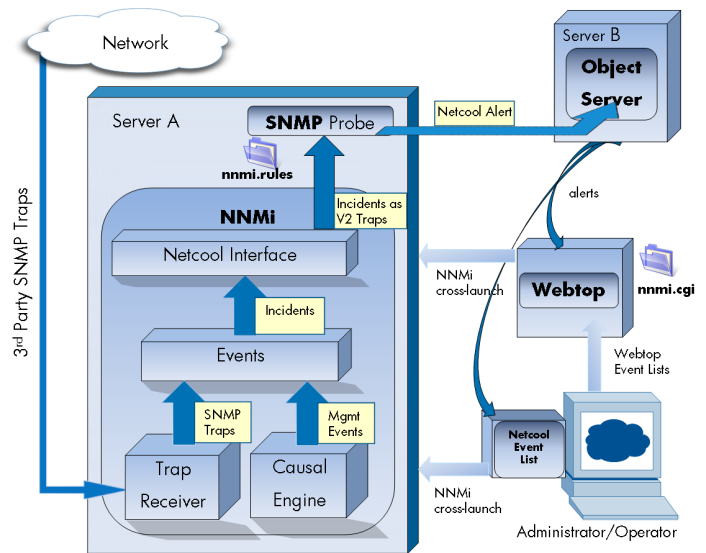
Network

3rd Party SNMP Traps

Server A

SNMP Probe

nnmi.rules

NNMi

Incidents as V2 Traps

Netcool Interface

Incidents

Events

SNMP Traps

Mgmt Events

Trap Receiver

Causal Engine

Netcool Alert

Server B

Object Server

alerts

NNMi cross-launch

Webtop

nnmi.cgi

Webtop Event Lists

Netcool Event List

NNMi cross-launch

Administrator/Operator